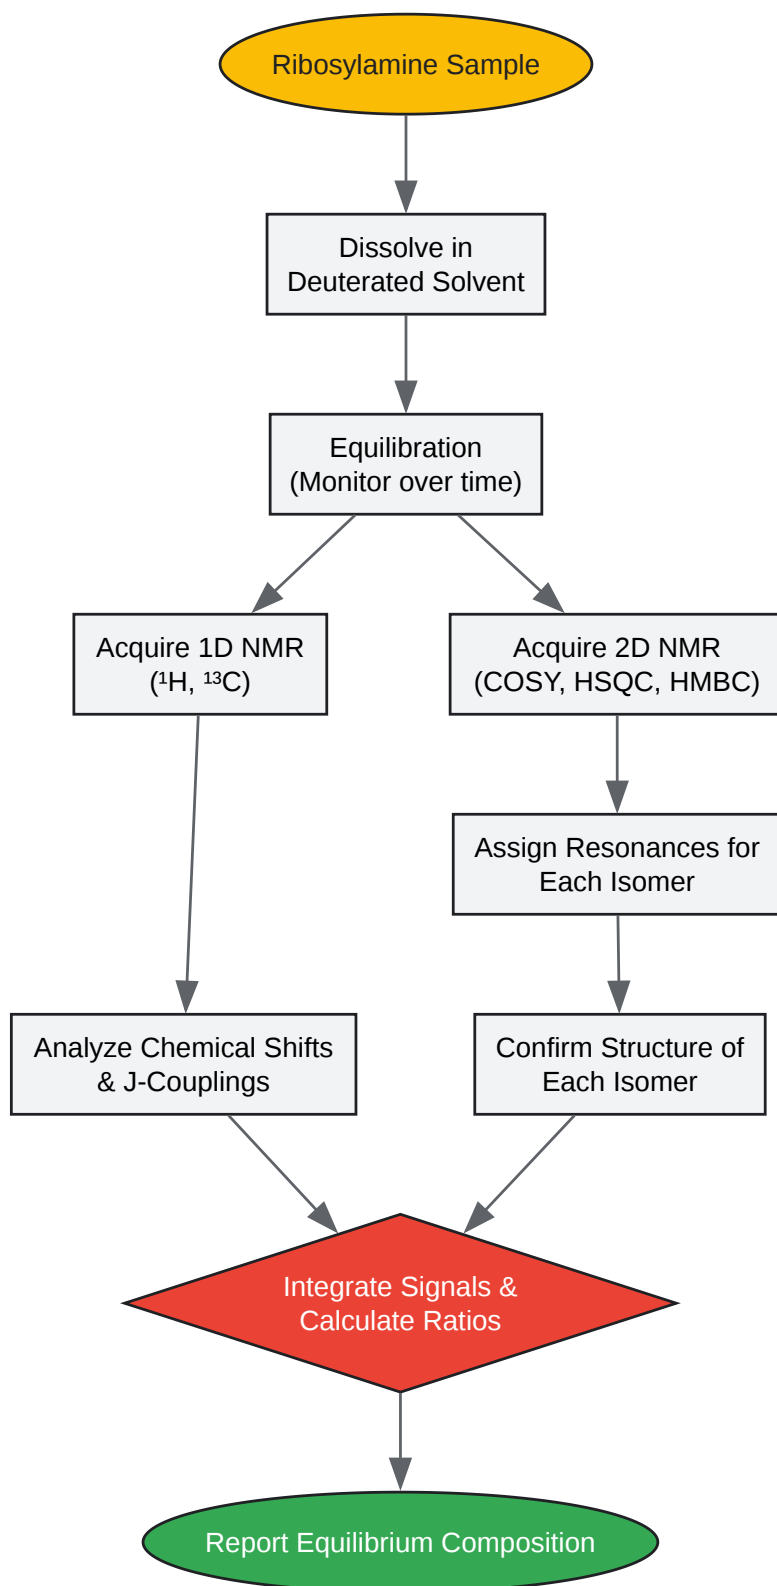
Ribosylamine Sample

Dissolve in Deuterated Solvent

Equilibration (Monitor over time)

Acquire 1D NMR ($^1$H, $^{13}$C)

Acquire 2D NMR (COSY, HSQC, HMBC)

Assign Resonances for Each Isomer

Analyze Chemical Shifts & J-Couplings

Confirm Structure of Each Isomer

Integrate Signals & Calculate Ratios

Report Equilibrium Composition